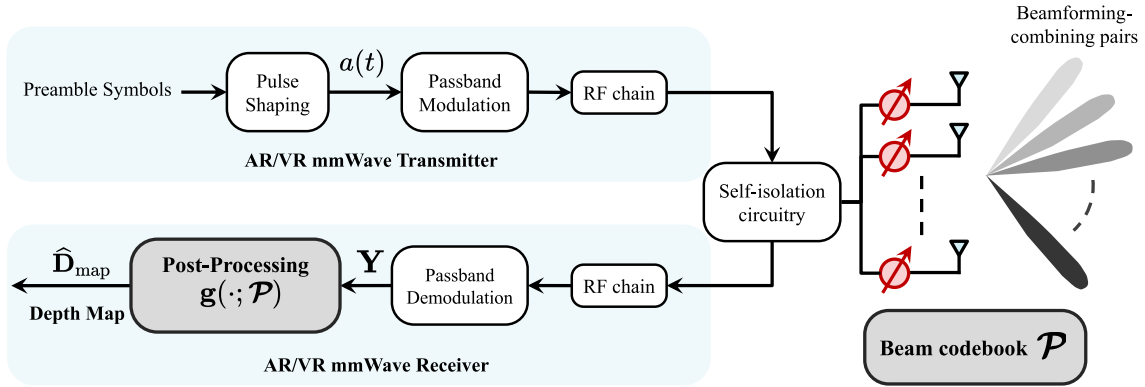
Beamforming-combining pairs

Preamble Symbols

Pulse Shaping

$a(t)$

Passband Modulation

RF chain

AR/VR mmWave Transmitter

Self-isolation circuitry

$\widehat{\mathbf{D}}_{\text{map}}$

Post-Processing $\mathbf{g}(\cdot;\mathcal{P})$

$\mathbf{Y}$

Passband Demodulation

RF chain

Depth Map

AR/VR mmWave Receiver

Beam codebook $\mathcal{P}$